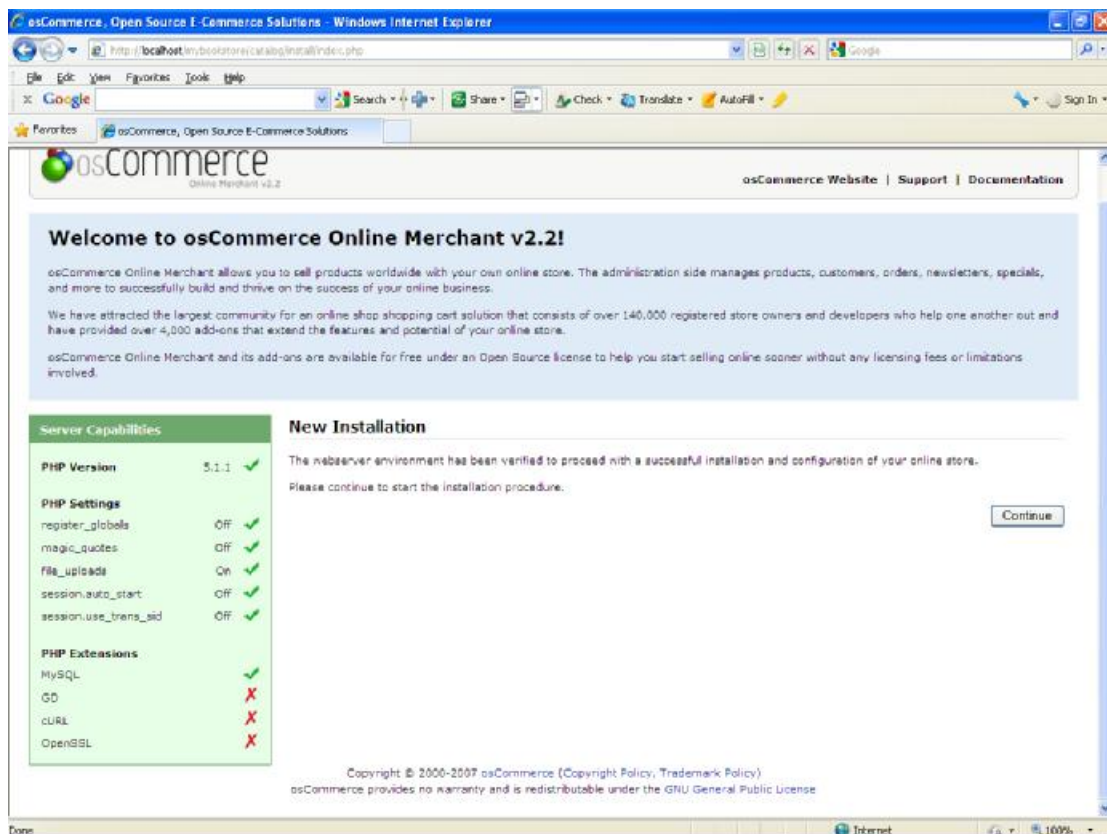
osCommerce, Open Source E-Commerce Solutions - Windows Internet Explorer

http://localhost/mybookstore/catalog/install/index.php

Google

File Edit View Favorites Tools Help

Google

Search · Share · Check · Translate · AutoFill · Sign In ·

Favorites osCommerce, Open Source E-Commerce Solutions

osCommerce
Online Merchant v2.2

osCommerce Website | Support | Documentation

Welcome to osCommerce Online Merchant v2.2!

osCommerce Online Merchant allows you to sell products worldwide with your own online store. The administration side manages products, customers, orders, newsletters, specials, and more to successfully build and thrive on the success of your online business.

We have attracted the largest community for an online shop shopping cart solution that consists of over 140,000 registered store owners and developers who help one another out and have provided over 4,000 add-ons that extend the features and potential of your online store.

osCommerce Online Merchant and its add-ons are available for free under an Open Source license to help you start selling online sooner without any licensing fees or limitations involved.

Server Capabilities

PHP Version 5.1.1

PHP Settings
register_globals Off
magic_quotes Off
file_uploads On
session.auto_start Off
session.use_trans_sid Off

PHP Extensions
MySQL
GD
cURL
OpenSSL

New Installation

The webserver environment has been verified to proceed with a successful installation and configuration of your online store.

Please continue to start the installation procedure.

Continue

Copyright © 2000-2007 osCommerce (Copyright Policy, Trademark Policy)
osCommerce provides no warranty and is redistributable under the GNU General Public License

Done

Internet

100%